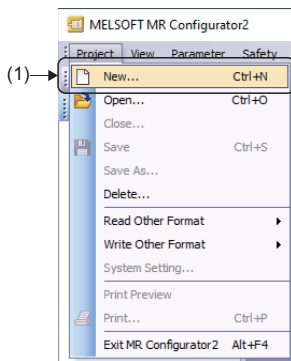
MELSOFT MR Configurator2

Project View Parameter Safety

(1)

New... Ctrl+N
Open... Ctrl+O
Close...
Save Ctrl+S
Save As...
Delete...
Read Other Format
Write Other Format
System Setting...
Print Preview
Print... Ctrl+P
Exit MR Configurator2 Alt+F4